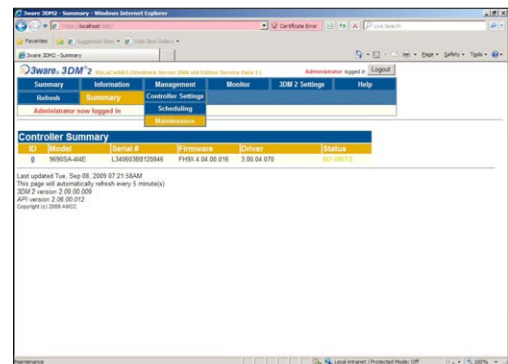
3ware 3DM2 - Summary - Windows Internet Explorer

https://localhost:888/

Certificate Error

Live Search

Favorites

Suggested Sites

Web Slice Gallery

3ware 3DM2 - Summary

Page

Safety

Tools

3ware 3DM 2 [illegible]

Administrator logged in

Logout

| Summary | Information | Management | Monitor | 3DM 2 Settings | Help |
|---|---|---|---|---|---|

Refresh

Summary

Controller Settings

Scheduling

Maintenance

Administrator now logged in

Controller Summary

| ID | Model | Serial # | Firmware | Driver | Status |
|---|---|---|---|---|---|
| 0 | 9690SA-4I4E | L340603B8120846 | FH9X 4.04.00.016 | 3.00.04.070 | NO UNITS |

Last updated Tue, Sep 08, 2009 07:21:58AM
This page will automatically refresh every 5 minute(s)
3DM 2 version 2.09.00.009
API version 2.06.00.012
Copyright (c) 2009 AMCC

Maintenance

Local intranet | Protected Mode: Off

100%